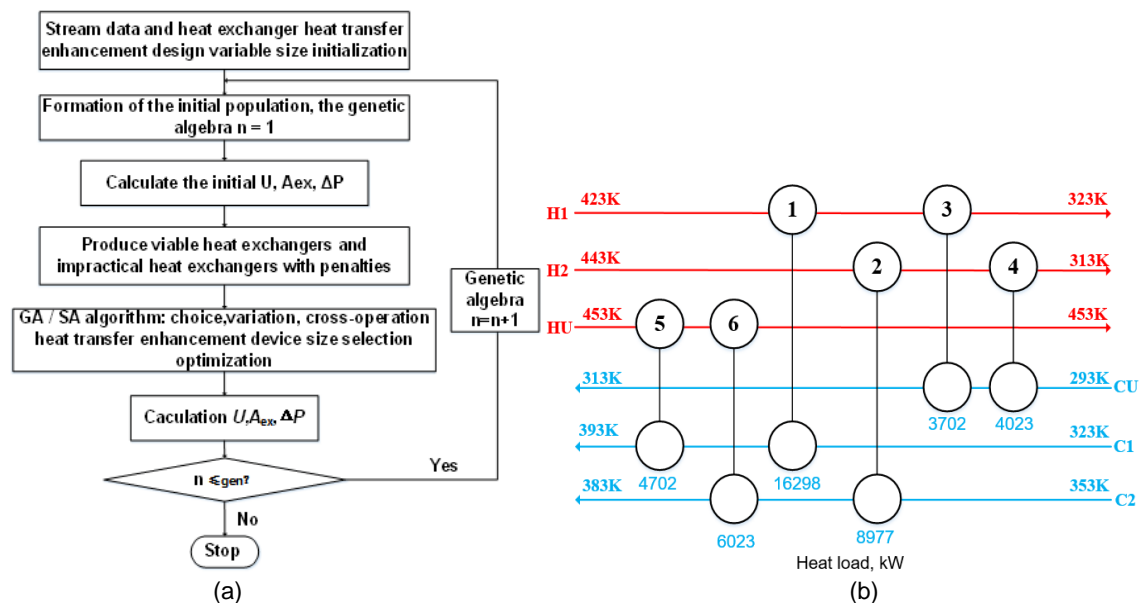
Stream data and heat exchanger heat transfer enhancement design variable size initialization

Formation of the initial population, the genetic algebra n = 1

Calculate the initial U, Aex, ΔP

Produce viable heat exchangers and impractical heat exchangers with penalties

GA / SA algorithm: choice,variation, cross-operation heat transfer enhancement device size selection optimization

Caculation $U$,$A_{ex}$, $\Delta P$

n ≤gen?

Yes

No

Stop

Genetic algebra n=n+1

(a)

H1 423K
323K
H2 443K
313K
HU 453K
453K
313K
293K CU
393K
323K C1
383K
353K C2

1
2
3
4
5
6

3702
4023
4702
16298
6023
8977

Heat load, kW

(b)